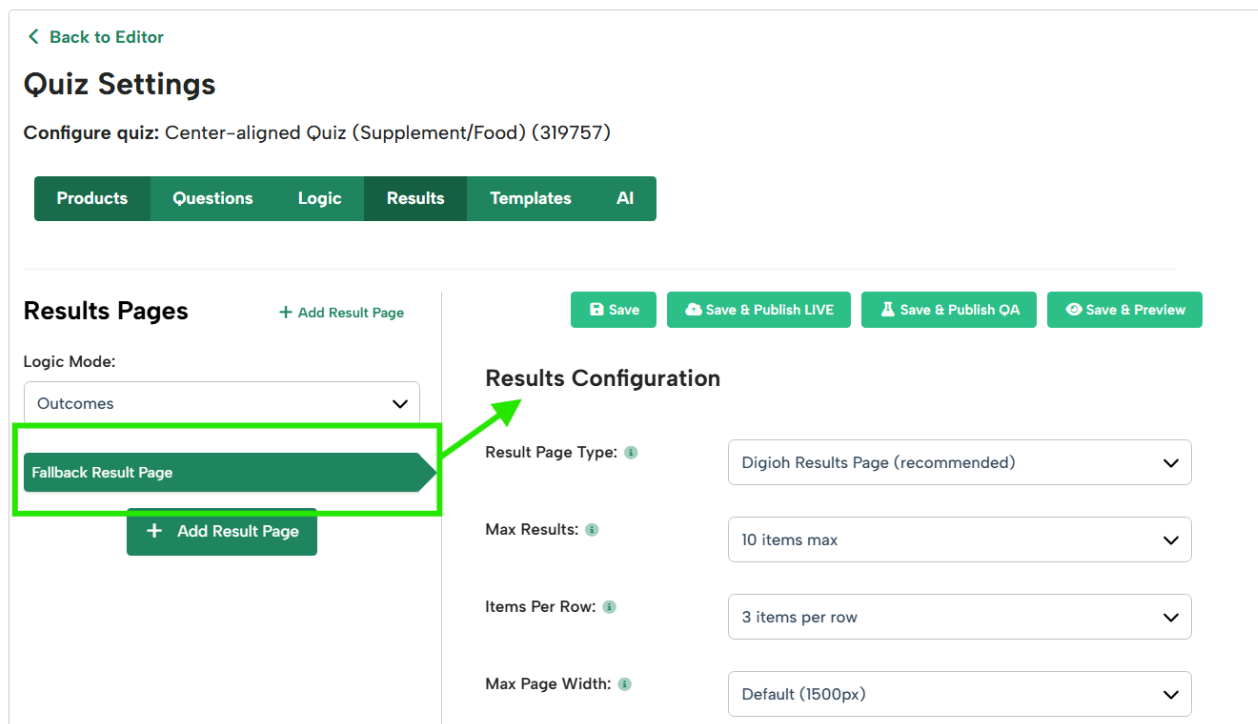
< Back to Editor

Quiz Settings

Configure quiz: Center-aligned Quiz (Supplement/Food) (319757)

Products Questions Logic Results Templates AI

Results Pages

+ Add Result Page

Logic Mode:

Outcomes

Fallback Result Page

+ Add Result Page

Save Save & Publish LIVE Save & Publish QA Save & Preview

Results Configuration

Result Page Type:

Digioh Results Page (recommended)

Max Results:

10 items max

Items Per Row:

3 items per row

Max Page Width:

Default (1500px)